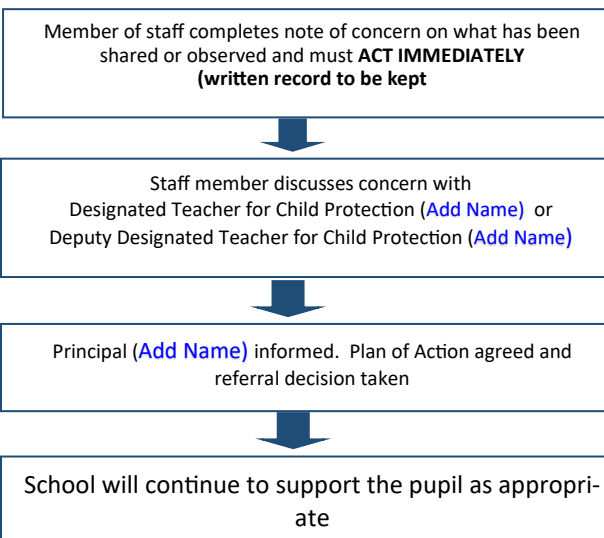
Member of staff completes note of concern on what has been shared or observed and must **ACT IMMEDIATELY (written record to be kept**

Staff member discusses concern with Designated Teacher for Child Protection (Add Name) or Deputy Designated Teacher for Child Protection (Add Name)

Principal (Add Name) informed. Plan of Action agreed and referral decision taken

School will continue to support the pupil as appropriate